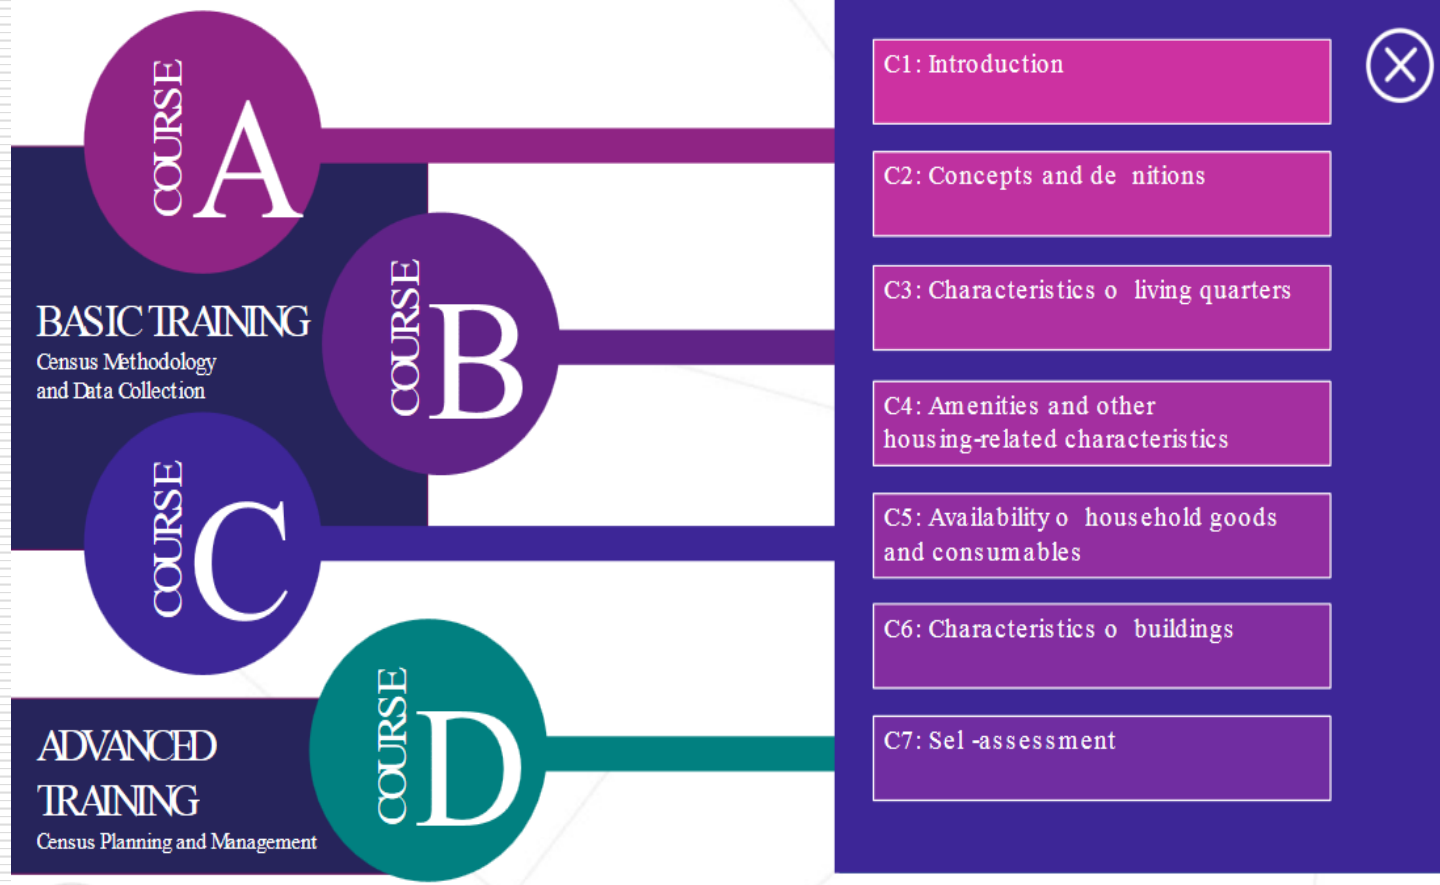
COURSE A

BASIC TRAINING
Census Methodology and Data Collection

COURSE B

COURSE C

COURSE D

ADVANCED TRAINING
Census Planning and Management

C1: Introduction

C2: Concepts and de nitions

C3: Characteristics o living quarters

C4: Amenities and other housing-related characteristics

C5: Availability o household goods and consumables

C6: Characteristics o buildings

C7: Sel -assessment